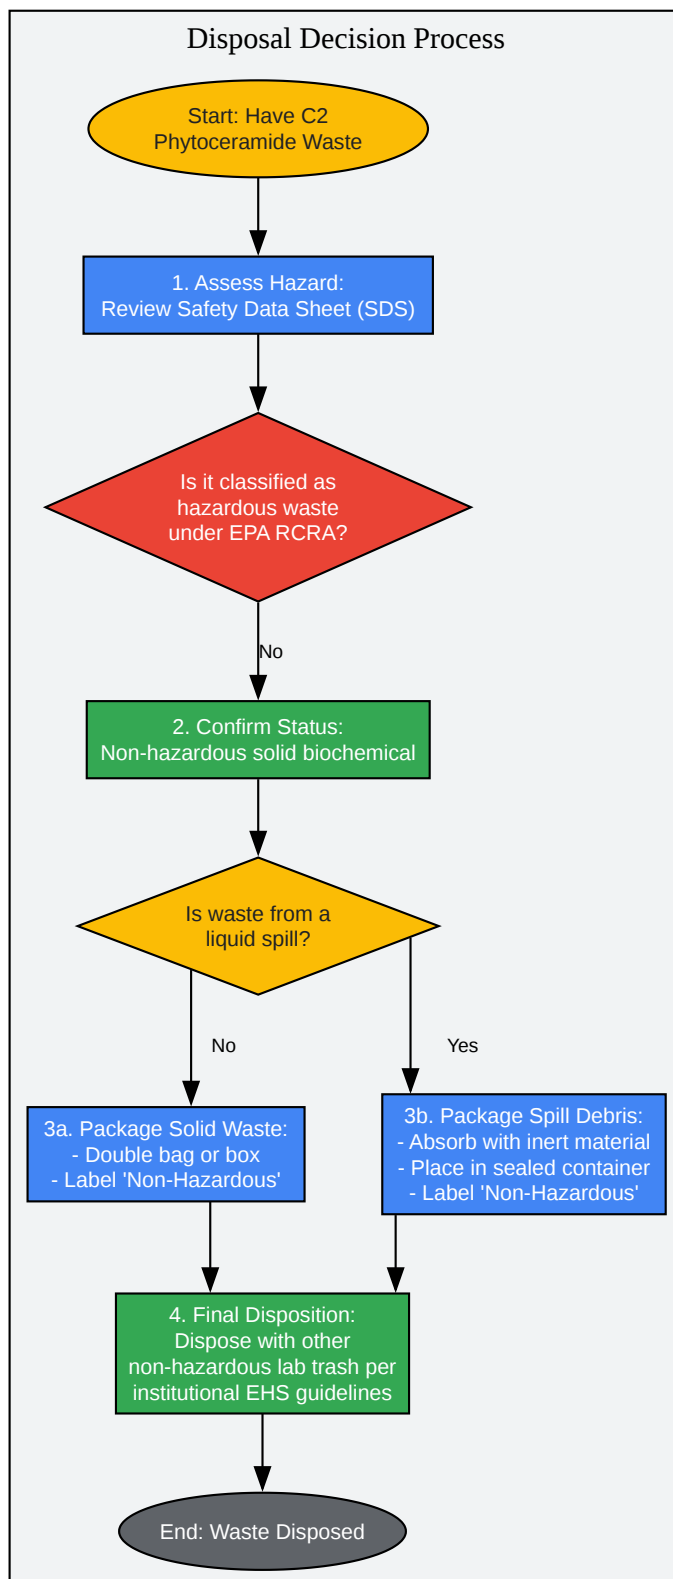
Disposal Decision Process

Start: Have C2 Phytoceramide Waste

1. Assess Hazard: Review Safety Data Sheet (SDS)

Is it classified as hazardous waste under EPA RCRA?

No

2. Confirm Status: Non-hazardous solid biochemical

Is waste from a liquid spill?

No

Yes

3a. Package Solid Waste:
- Double bag or box
- Label 'Non-Hazardous'

3b. Package Spill Debris:
- Absorb with inert material
- Place in sealed container
- Label 'Non-Hazardous'

4. Final Disposition: Dispose with other non-hazardous lab trash per institutional EHS guidelines

End: Waste Disposed